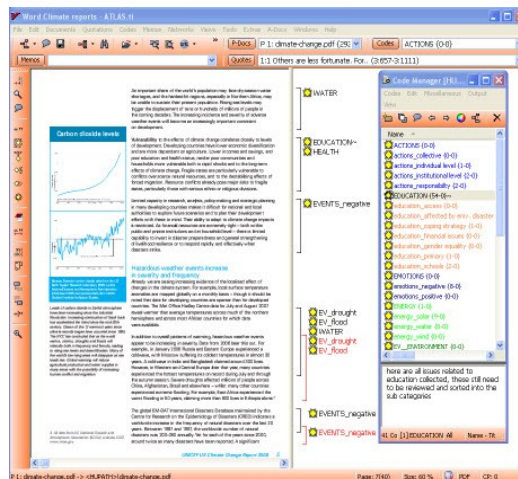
Word Climate reports - ATLAS.ti

File Edit Documents Quotations Codes Memos Networks Views Tools Extras A-Docs Windows Help

P-Docs P 1: climate-change.pdf (29) Codes ACTIONS (0-0)

Memos Quotes 1:1 Others are less fortunate. Por... (3:657-3:1111)

Carbon dioxide levels

Hazardous weather events increase in severity and frequency

WATER

EDUCATION~HEALTH

EVENTS_negative

EV_drought
EV_flood
WATER
EV_drought
EV_flood

EVENTS_negative

EVENTS_negative

Code Manager [HU...

Codes Edit Miscellaneous Output View

Name

ACTIONS (0-0)
actions_collective (0-0)
actions_individual level (1-0)
actions_institutional level (2-0)
actions_responsibility (2-0)
EDUCATION (54-0)~
education_access (9-0)
education_affected by env. disaster
education_coping strategy (1-0)
education_financial issues (0-0)
education_gender equality (0-0)
education_primary (1-0)
education_schools (2-0)
EMOTIONS (0-0)
emotions_negative (0-0)
emotions_positive (0-0)
ENERGY (0-0)
energy_solar (0-0)
energy_water (0-0)
energy_wind (0-0)
ENVIRONMENT (0-0)

here are all issues related to education collected, these still need to be reviewed and sorted into the sub categories

All Co [1] EDUCATION All Name - Tt

UNICEF UK Climate Change Report 2008

P 1: climate-change.pdf -> <HUPATH>\climate-change.pdf Page: 7(40) Size: 60 % PDF CP: 0